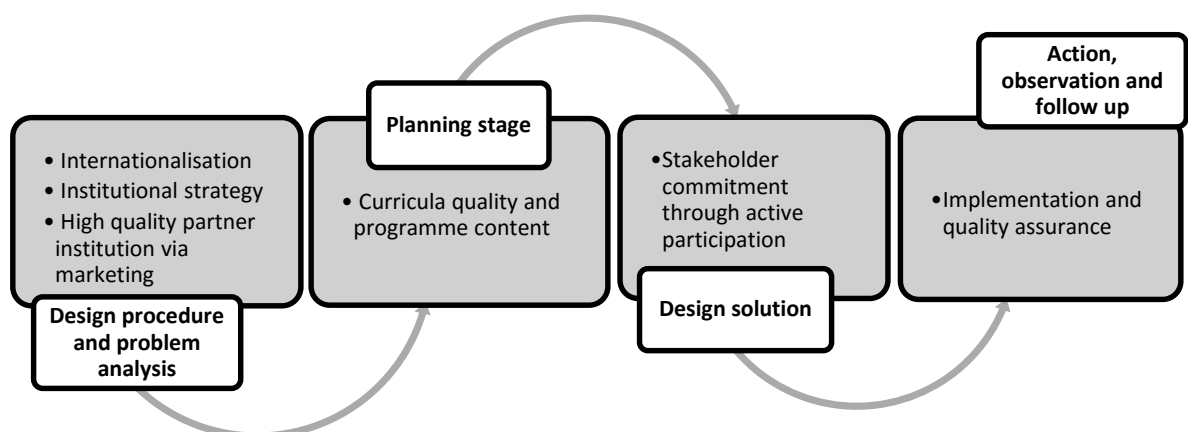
• Internationalisation
• Institutional strategy
• High quality partner institution via marketing

Design procedure and problem analysis

Planning stage

• Curricula quality and programme content

•Stakeholder commitment through active participation

Design solution

Action, observation and follow up

•Implementation and quality assurance